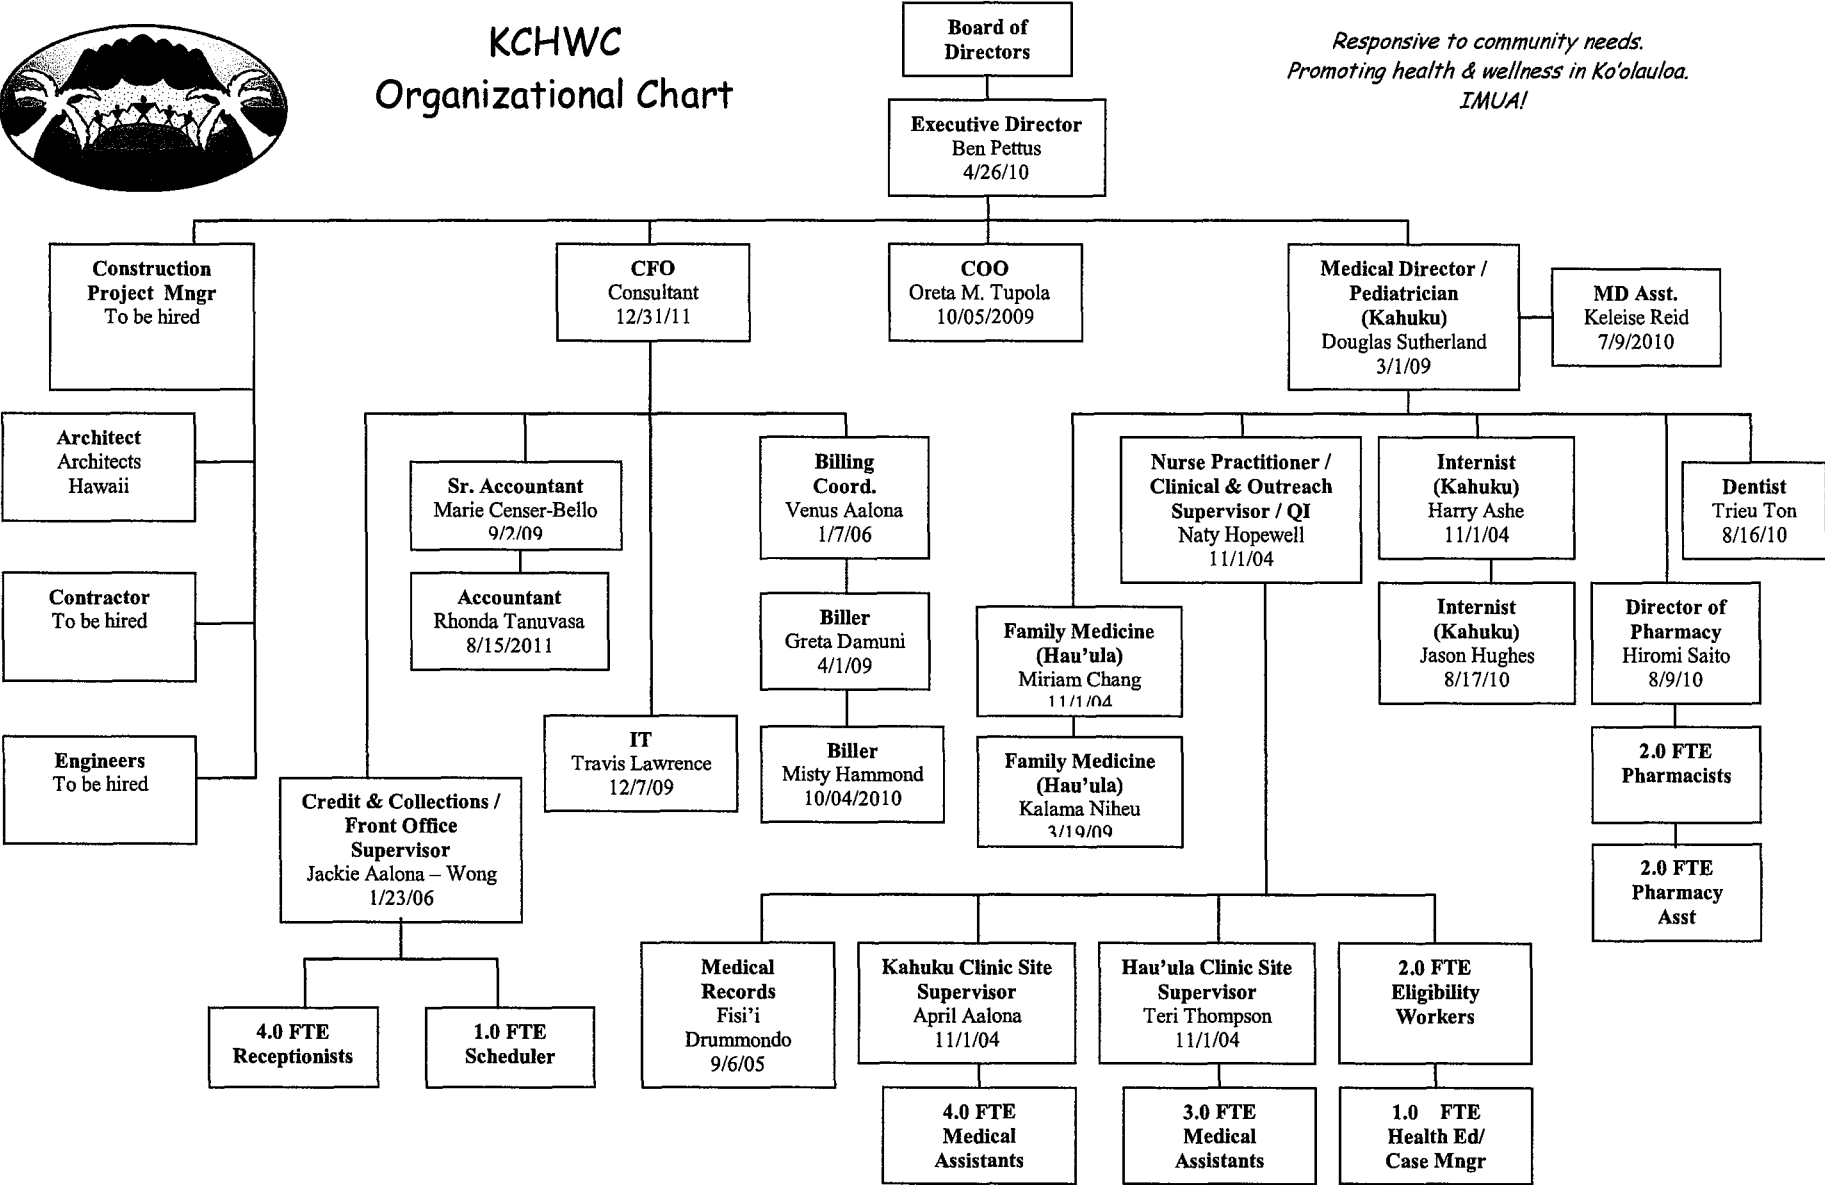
KCHWC
Organizational Chart

Board of Directors

Responsive to community needs.
Promoting health & wellness in Ko'olauloa.
IMUA!

Executive Director
Ben Pettus
4/26/10

Construction Project Mngr
To be hired

CFO
Consultant
12/31/11

COO
Oreta M. Tupola
10/05/2009

Medical Director / Pediatrician (Kahuku)
Douglas Sutherland
3/1/09

MD Asst.
Keleise Reid
7/9/2010

Architect
Architects Hawaii

Contractor
To be hired

Engineers
To be hired

Sr. Accountant
Marie Censer-Bello
9/2/09

Accountant
Rhonda Tanuvasa
8/15/2011

Billing Coord.
Venus Aalona
1/7/06

Biller
Greta Damuni
4/1/09

Biller
Misty Hammond
10/04/2010

IT
Travis Lawrence
12/7/09

Credit & Collections / Front Office Supervisor
Jackie Aalona – Wong
1/23/06

4.0 FTE Receptionists

1.0 FTE Scheduler

Nurse Practitioner / Clinical & Outreach Supervisor / QI
Naty Hopewell
11/1/04

Internist (Kahuku)
Harry Ashe
11/1/04

Dentist
Trieu Ton
8/16/10

Family Medicine (Hau'ula)
Miriam Chang
11/1/04

Family Medicine (Hau'ula)
Kalama Niheu
3/19/09

Internist (Kahuku)
Jason Hughes
8/17/10

Director of Pharmacy
Hiromi Saito
8/9/10

2.0 FTE Pharmacists

2.0 FTE Pharmacy Asst

Medical Records
Fisi'i Drummondo
9/6/05

Kahuku Clinic Site Supervisor
April Aalona
11/1/04

Hau'ula Clinic Site Supervisor
Teri Thompson
11/1/04

2.0 FTE Eligibility Workers

4.0 FTE Medical Assistants

3.0 FTE Medical Assistants

1.0 FTE Health Ed/ Case Mngr